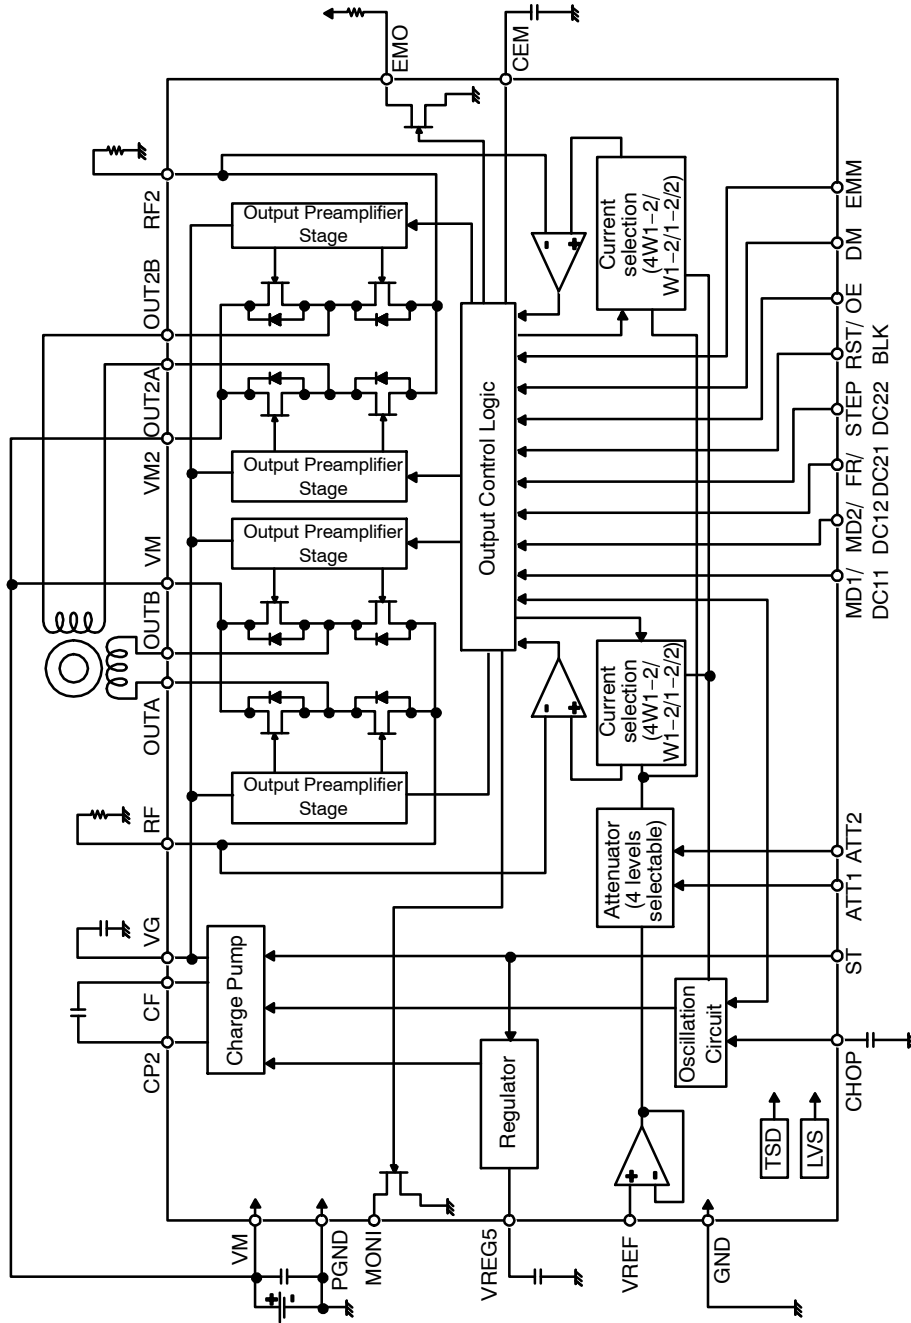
EMO
CEM
RF2
OUT2B
OUT2A
VM2
VM
OUTB
OUTA
RF
VG
CF
CP2
Output Preamplifier Stage
Output Preamplifier Stage
Output Preamplifier Stage
Output Preamplifier Stage
Output Control Logic
Current selection (4W1−2/ W1−2/1−2/2)
Current selection (4W1−2/ W1−2/1−2/2)
EMM
DM
OE
RST/ BLK
STEP DC22
FR/ DC21
MD2/ DC12
MD1/ DC11
Attenuator (4 levels selectable)
ATT2
ATT1
ST
Charge Pump
Oscillation Circuit
CHOP
Regulator
TSD
LVS
VM
PGND
MONI
VREG5
VREF
GND